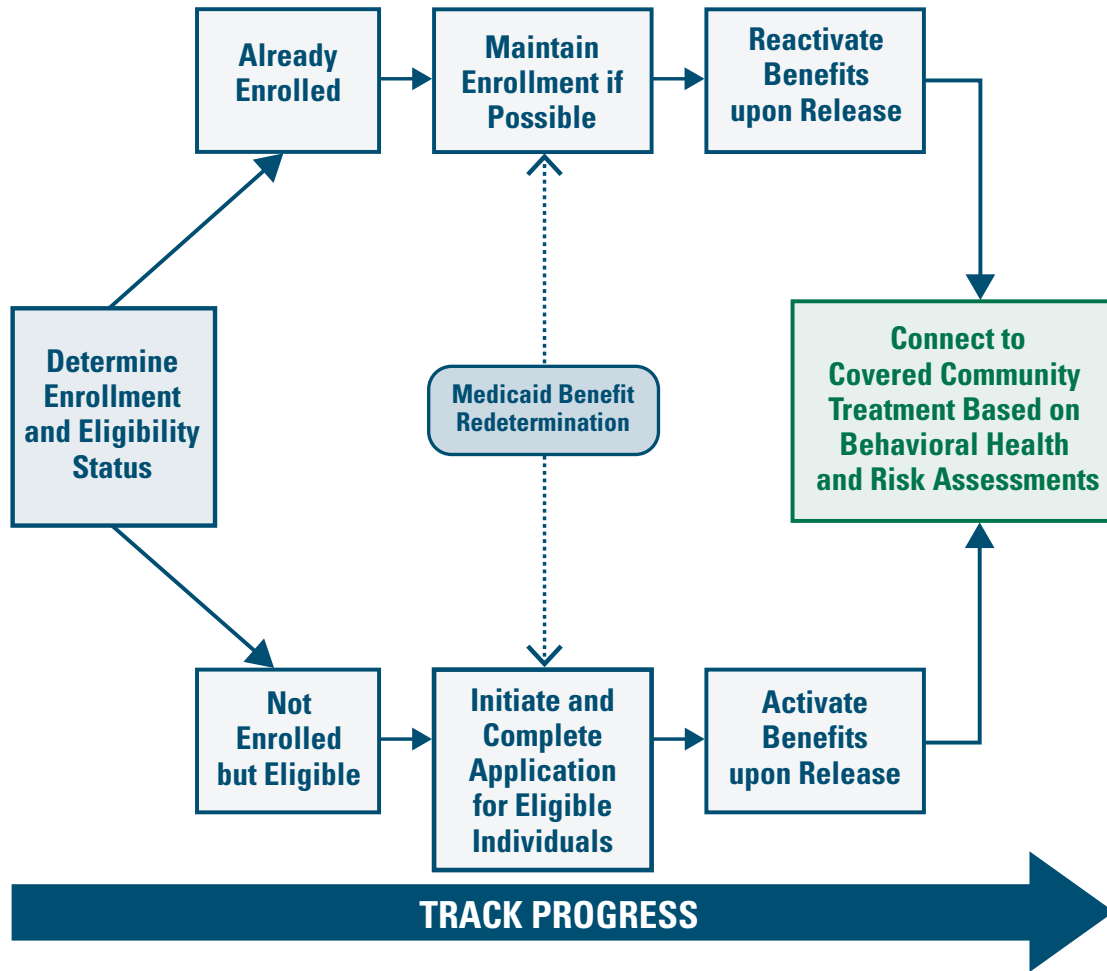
Determine Enrollment and Eligibility Status

Already Enrolled

Maintain Enrollment if Possible

Reactivate Benefits upon Release

Medicaid Benefit Redetermination

Connect to Covered Community Treatment Based on Behavioral Health and Risk Assessments

Not Enrolled but Eligible

Initiate and Complete Application for Eligible Individuals

Activate Benefits upon Release

TRACK PROGRESS